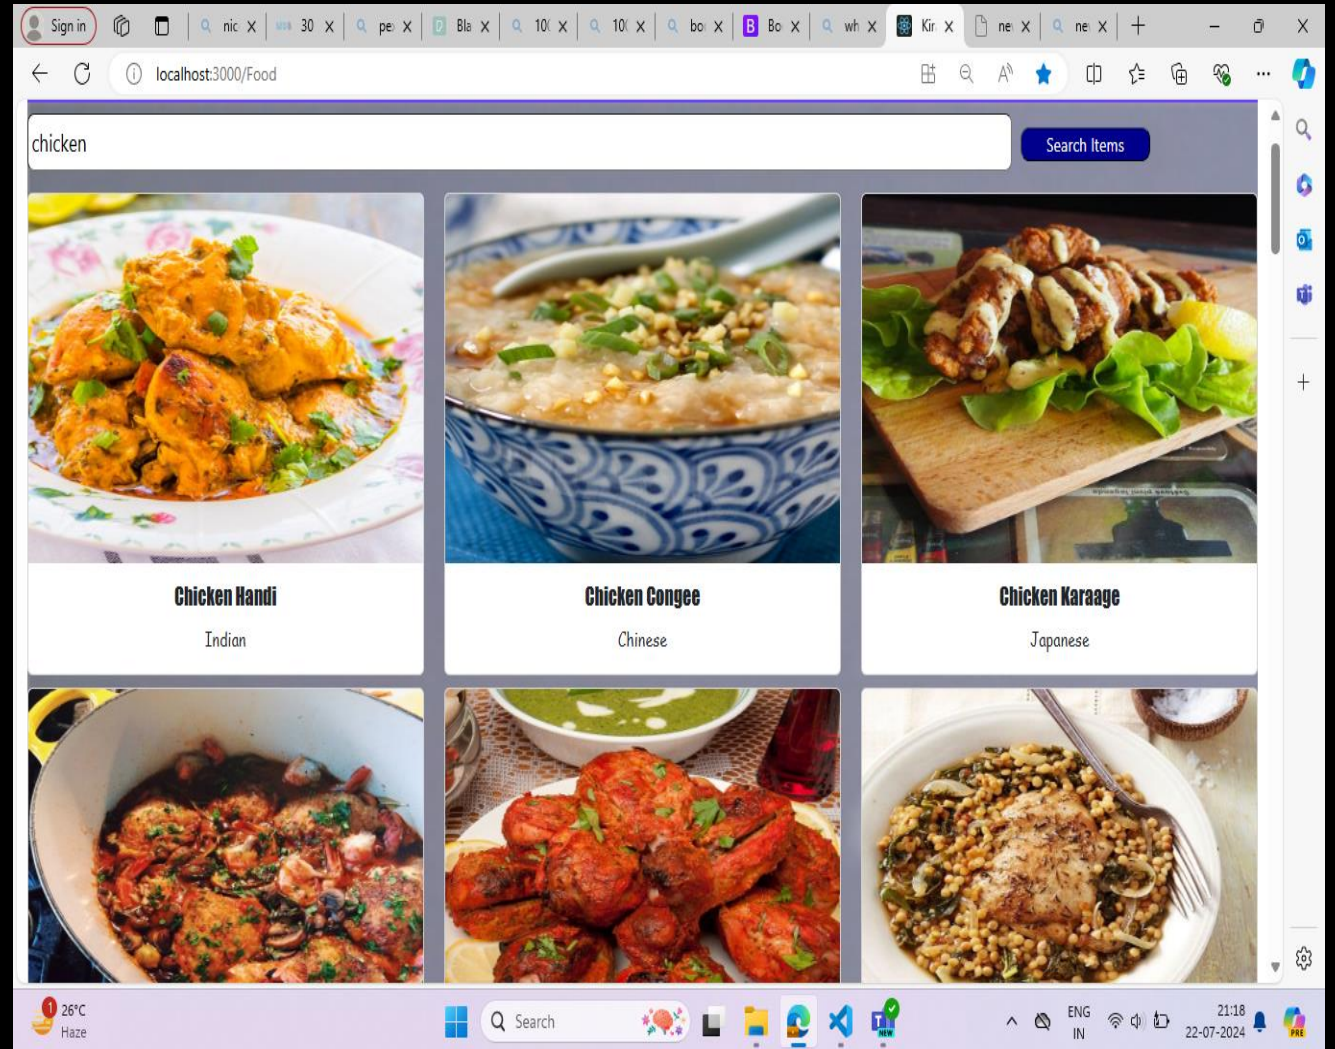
Sign in | nic | 30 | pe | Bla | 10( | 10( | bo | Bo | wh | Kir | ne | ne

localhost:3000/Food

chicken

Search Items

Chicken Handi

Indian

Chicken Congee

Chinese

Chicken Karaage

Japanese

1 26°C
Haze

Search

ENG
IN

21:18
22-07-2024